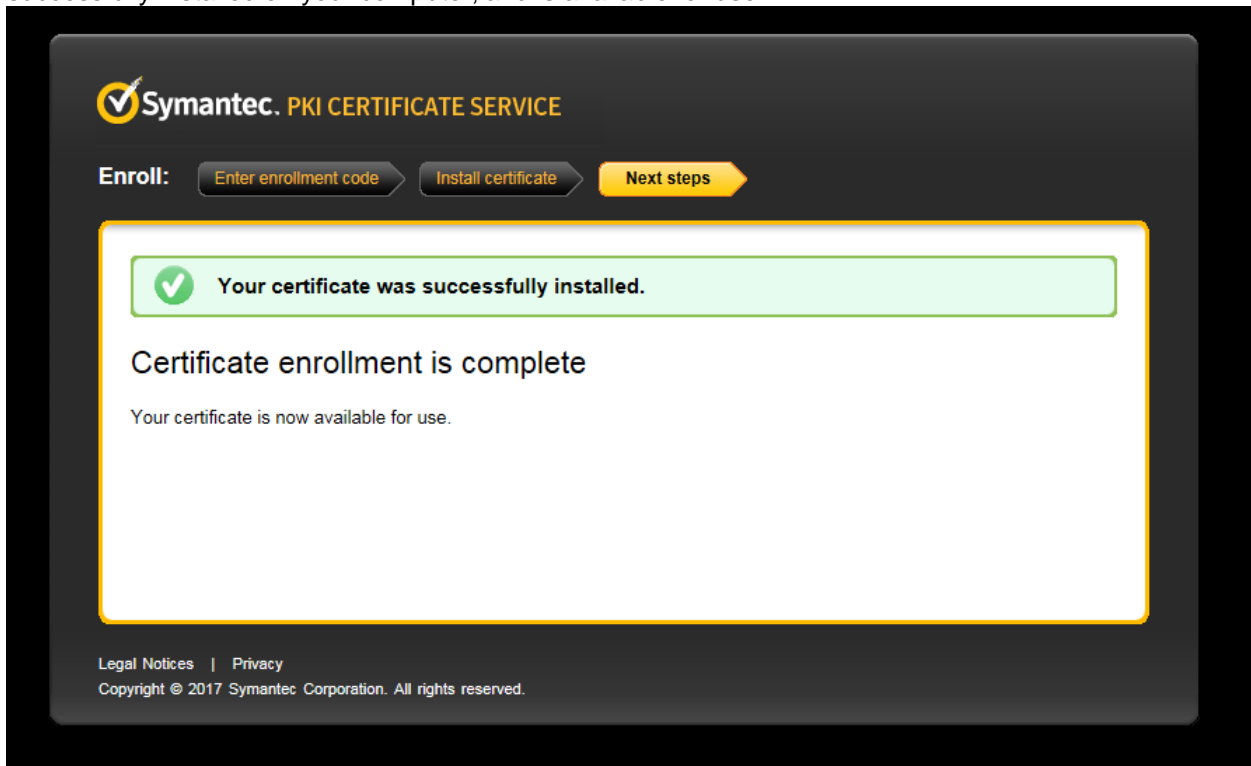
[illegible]

Symantec. PKI CERTIFICATE SERVICE

Enroll: Enter enrollment code Install certificate Next steps

Your certificate was successfully installed.

Certificate enrollment is complete

Your certificate is now available for use.

Legal Notices | Privacy
Copyright © 2017 Symantec Corporation. All rights reserved.